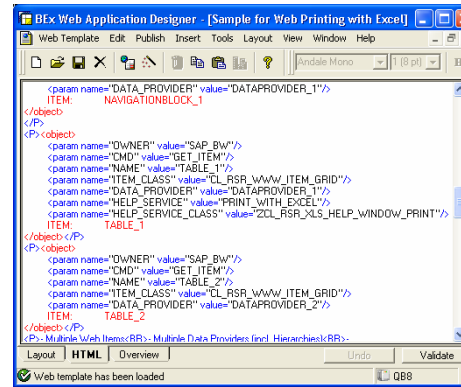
BEx Web Application Designer - [Sample for Web Printing with Excel]

Web Template Edit Publish Insert Tools Layout View Window Help

Andale Mono
1 (8 pt)

<param name="DATA_PROVIDER" value="DATAPROVIDER_1"/>
ITEM: NAVIGATIONBLOCK_1
</object>
</P>
<P><object>
<param name="OWNER" value="SAP_BW"/>
<param name="CMD" value="GET_ITEM"/>
<param name="NAME" value="TABLE_1"/>
<param name="ITEM_CLASS" value="CL_RSR_WWW_ITEM_GRID"/>
<param name="DATA_PROVIDER" value="DATAPROVIDER_1"/>
<param name="HELP_SERVICE" value="PRINT_WITH_EXCEL"/>
<param name="HELP_SERVICE_CLASS" value="ZCL_RSR_XLS_HELP_WINDOW_PRINT"/>
ITEM: TABLE_1
</object></P>
<P><object>
<param name="OWNER" value="SAP_BW"/>
<param name="CMD" value="GET_ITEM"/>
<param name="NAME" value="TABLE_2"/>
<param name="ITEM_CLASS" value="CL_RSR_WWW_ITEM_GRID"/>
<param name="DATA_PROVIDER" value="DATAPROVIDER_2"/>
ITEM: TABLE_2
</object></P>
<P>- Multiple Web Items<BR>- Multiple Data Providers (incl. Hierarchies)<BR>-

Layout | HTML | Overview | Undo | Validate

Web template has been loaded | QB8